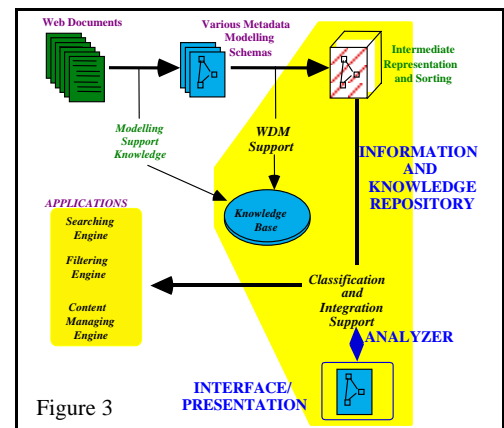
Web Documents

Various Metadata Modelling Schemas

Intermediate Representation and Sorting

Modelling Support Knowledge

WDM Support

INFORMATION AND KNOWLEDGE REPOSITORY

APPLICATIONS

Searching Engine

Filtering Engine

Content Managing Engine

Knowledge Base

Classification and Integration Support

ANALYZER

INTERFACE/ PRESENTATION

Figure 3